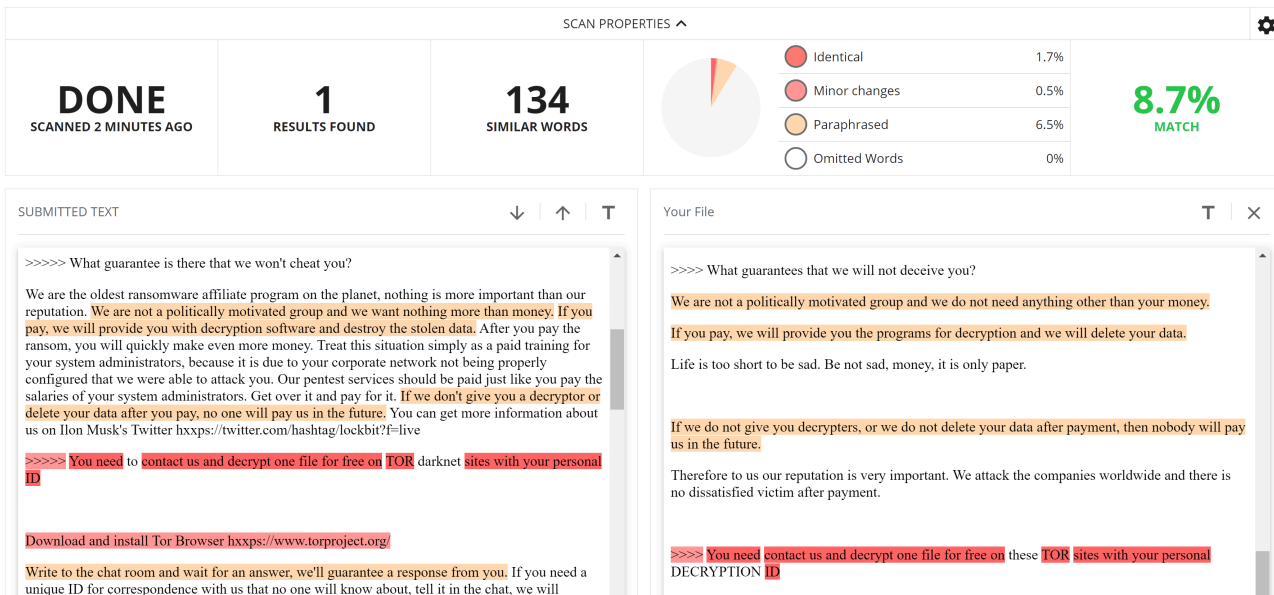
SCAN PROPERTIES

DONE
SCANNED 2 MINUTES AGO

1
RESULTS FOUND

134
SIMILAR WORDS

Identical 1.7%
Minor changes 0.5%
Paraphrased 6.5%
Omitted Words 0%

8.7%
MATCH

SUBMITTED TEXT

>>>>> What guarantee is there that we won't cheat you?

We are the oldest ransomware affiliate program on the planet, nothing is more important than our reputation. We are not a politically motivated group and we want nothing more than money. If you pay, we will provide you with decryption software and destroy the stolen data. After you pay the ransom, you will quickly make even more money. Treat this situation simply as a paid training for your system administrators, because it is due to your corporate network not being properly configured that we were able to attack you. Our pentest services should be paid just like you pay the salaries of your system administrators. Get over it and pay for it. If we don't give you a decryptor or delete your data after you pay, no one will pay us in the future. You can get more information about us on Ilon Musk's Twitter hxxps://twitter.com/hashtag/lockbit?f=live

>>>>> You need to contact us and decrypt one file for free on TOR darknet sites with your personal ID

Download and install Tor Browser hxxps://www.torproject.org/

Write to the chat room and wait for an answer, we'll guarantee a response from you. If you need a unique ID for correspondence with us that no one will know about, tell it in the chat, we will

Your File

>>>> What guarantees that we will not deceive you?

We are not a politically motivated group and we do not need anything other than your money.

If you pay, we will provide you the programs for decryption and we will delete your data.

Life is too short to be sad. Be not sad, money, it is only paper.

If we do not give you decrypters, or we do not delete your data after payment, then nobody will pay us in the future.

Therefore to us our reputation is very important. We attack the companies worldwide and there is no dissatisfied victim after payment.

>>>> You need contact us and decrypt one file for free on these TOR sites with your personal DECRYPTION ID